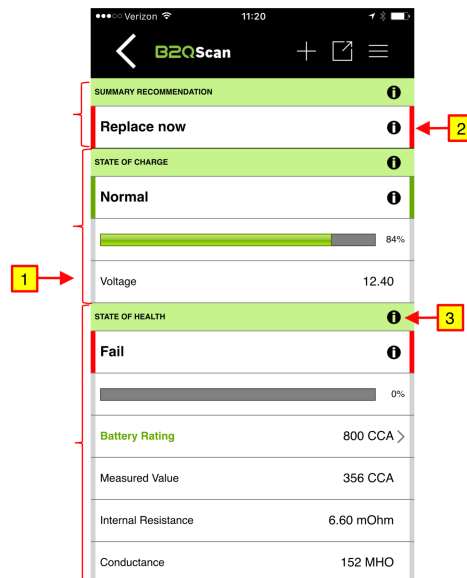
●●●○○ Verizon 11:20

B2QScan

SUMMARY RECOMMENDATION

Replace now

2

STATE OF CHARGE

Normal

84%

1

Voltage 12.40

STATE OF HEALTH

3

Fail

0%

Battery Rating 800 CCA

Measured Value 356 CCA

Internal Resistance 6.60 mOhm

Conductance 152 MHO